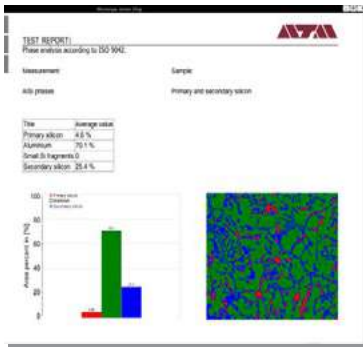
TEST REPORT:
Phase analysis according to ISO 9042

Measurement
Sample:

AlSi phases
Primary and secondary silicon

| Title | Average value |
|---|---|
| Primary silicon | 4.6 % |
| Aluminum | 70.1 % |
| Small Si fragments | 0 |
| Secondary silicon | 25.4 % |

100
80
60
40
20
0
Area percent in [%]
Primary silicon
Aluminum
Secondary silicon

ATM